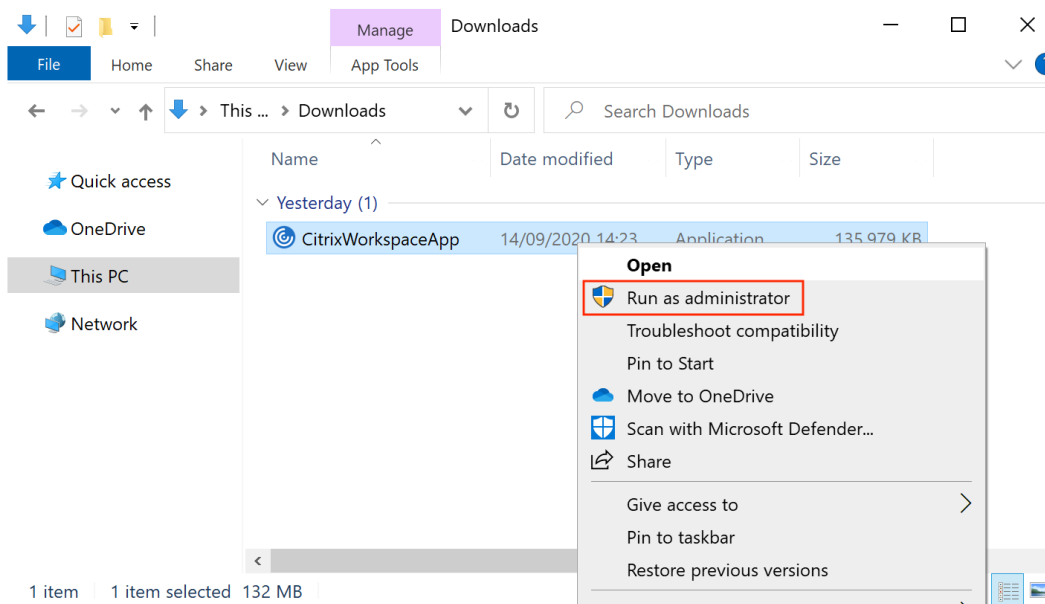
Manage

Downloads

File

Home

Share

View

App Tools

This ... > Downloads

Search Downloads

Quick access

OneDrive

This PC

Network

| Name | Date modified | Type | Size |
|---|---|---|---|
| Yesterday (1) | | | |
| CitrixWorkspaceApp | 14/09/2020 14:23 | Application | 135,979 KB |

Open

Run as administrator

Troubleshoot compatibility

Pin to Start

Move to OneDrive

Scan with Microsoft Defender...

Share

Give access to

Pin to taskbar

Restore previous versions

1 item   1 item selected 132 MB